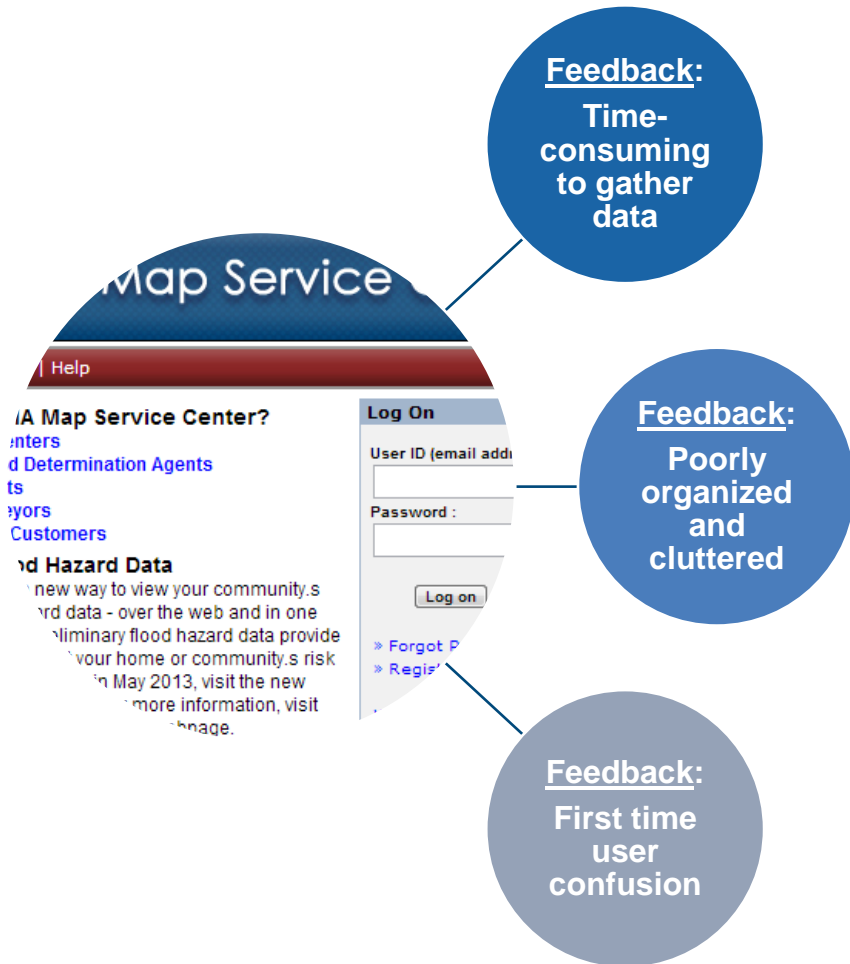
Feedback:
Time-consuming to gather data

Map Service C

| Help

IA Map Service Center?
enters
d Determination Agents
ts
eyors
Customers

od Hazard Data
new way to view your community.s
ard data - over the web and in one
eliminary flood hazard data provide
your home or community.s risk
in May 2013, visit the new
more information, visit
ebpage.

Log On
User ID (email addr
Password :
Log on
» Forgot P
» Regis

Feedback:
Poorly organized and cluttered

Feedback:
First time user confusion